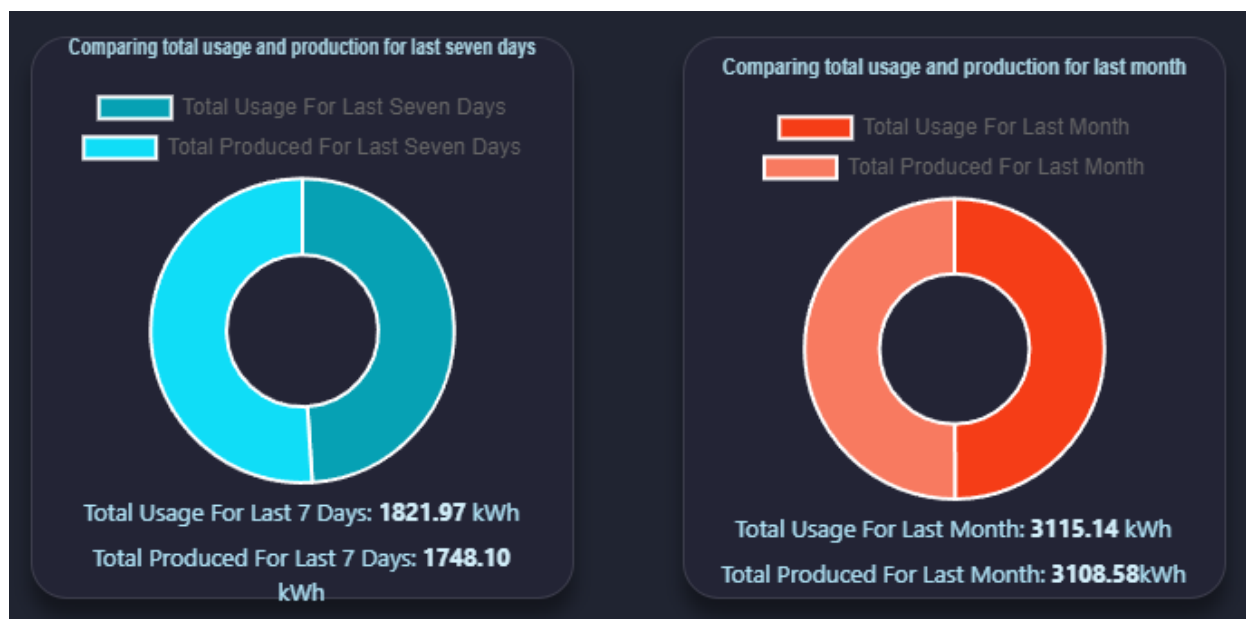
Comparing total usage and production for last seven days

Total Usage For Last Seven Days
Total Produced For Last Seven Days

Total Usage For Last 7 Days: **1821.97** kWh

Total Produced For Last 7 Days: **1748.10** kWh

Comparing total usage and production for last month

Total Usage For Last Month
Total Produced For Last Month

Total Usage For Last Month: **3115.14** kWh

Total Produced For Last Month: **3108.58**kWh